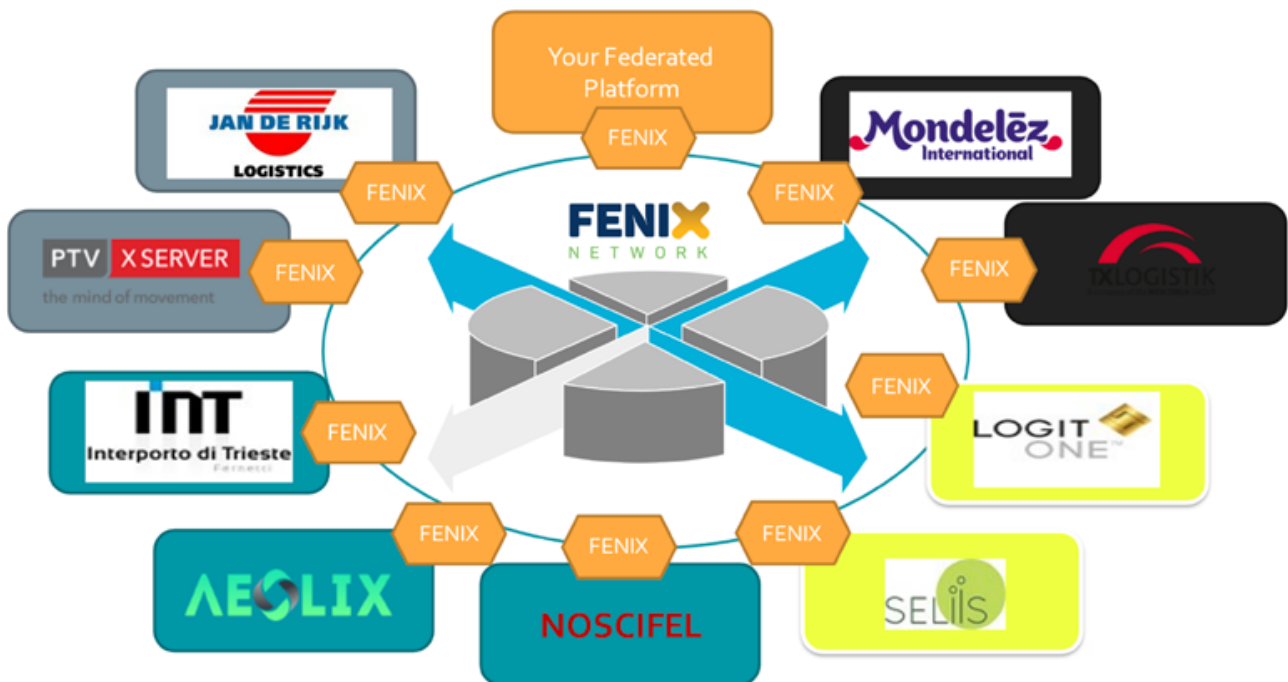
Your Federated Platform

FENIX

JAN DE RIJK
LOGISTICS

FENIX

Mondelēz International

FENIX

FENIX
NETWORK

PTV X SERVER
the mind of movement

FENIX

FENIX

TX LOGISTIK

FENIX

INT
Interporto di Trieste
Fernetti

FENIX

LOGIT ONE

FENIX

FENIX

FENIX

AEOLIX

NOSCIFEL

SELIS